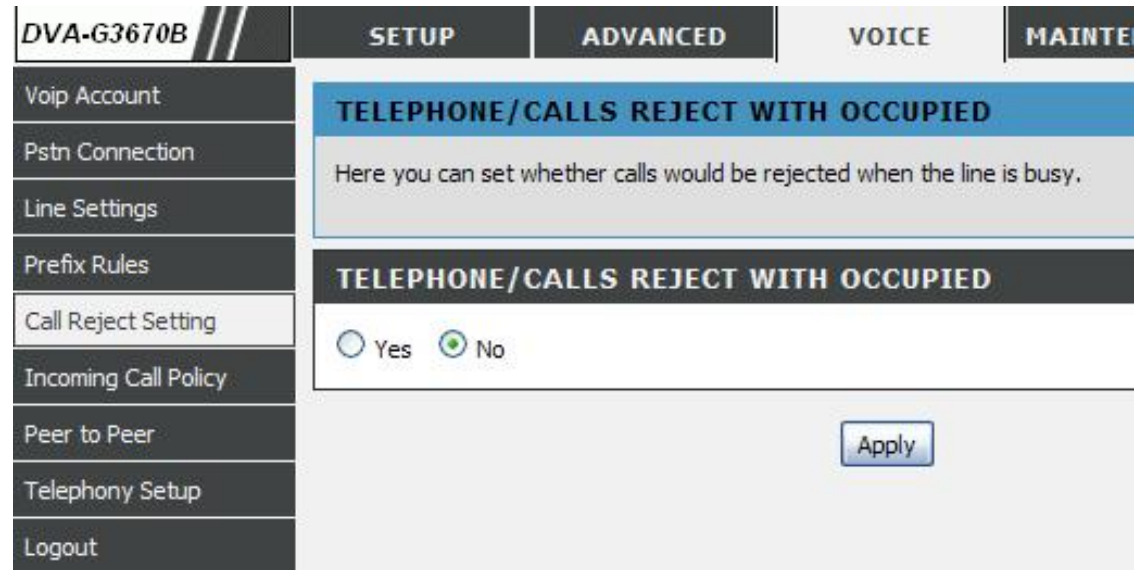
DVA-G3670B

SETUP | ADVANCED | VOICE | MAINTE

Voip Account
Pstn Connection
Line Settings
Prefix Rules
Call Reject Setting
Incoming Call Policy
Peer to Peer
Telephony Setup
Logout

TELEPHONE/CALLS REJECT WITH OCCUPIED

Here you can set whether calls would be rejected when the line is busy.

TELEPHONE/CALLS REJECT WITH OCCUPIED

Yes No

Apply